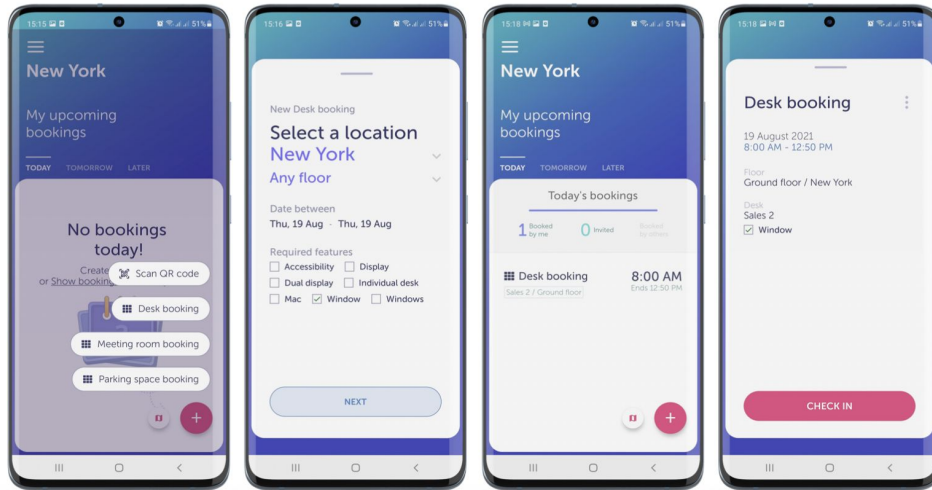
15:15 51%

New York

My upcoming bookings

TODAY TOMORROW LATER

No bookings today!

Create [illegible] or Show booking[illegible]

Scan QR code

Desk booking

Meeting room booking

Parking space booking

+

15:16 51%

New Desk booking

Select a location

New York

Any floor

Date between

Thu, 19 Aug - Thu, 19 Aug

Required features

Accessibility

Display

Dual display

Individual desk

Mac

Window

Windows

NEXT

15:18 51%

New York

My upcoming bookings

TODAY TOMORROW LATER

Today's bookings

1 Booked by me

0 Invited

Booked by others

Desk booking

Sales 2 / Ground floor

8:00 AM

Ends 12:50 PM

+

15:18 51%

Desk booking

19 August 2021

8:00 AM - 12:50 PM

Floor

Ground floor / New York

Desk

Sales 2

Window

CHECK IN